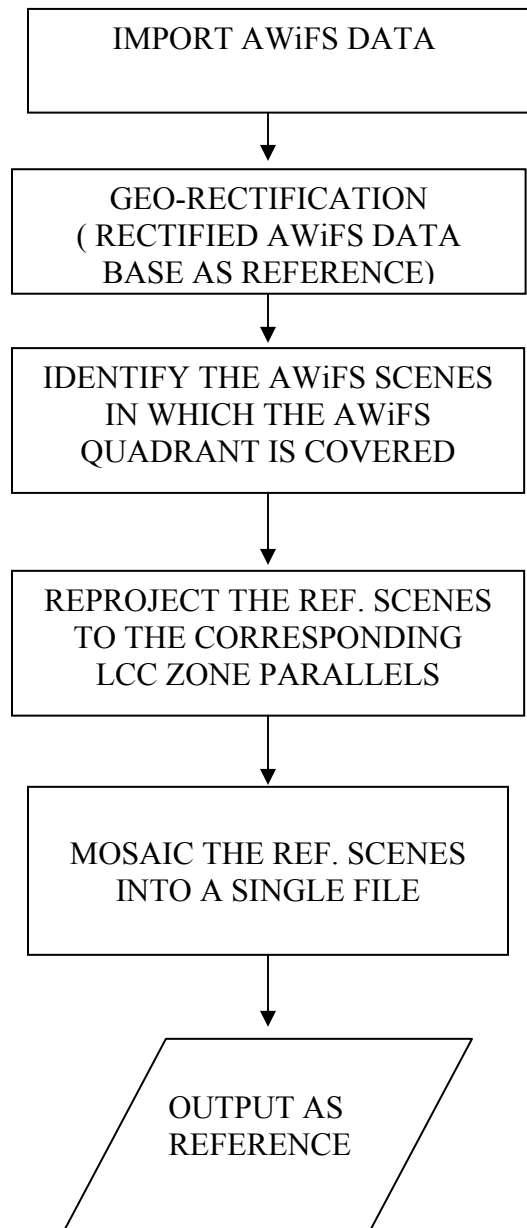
IMPORT AWiFS DATA

GEO-RECTIFICATION ( RECTIFIED AWiFS DATA BASE AS REFERENCE)

IDENTIFY THE AWiFS SCENES IN WHICH THE AWiFS QUADRANT IS COVERED

REPROJECT THE REF. SCENES TO THE CORRESPONDING LCC ZONE PARALLELS

MOSAIC THE REF. SCENES INTO A SINGLE FILE

OUTPUT AS REFERENCE